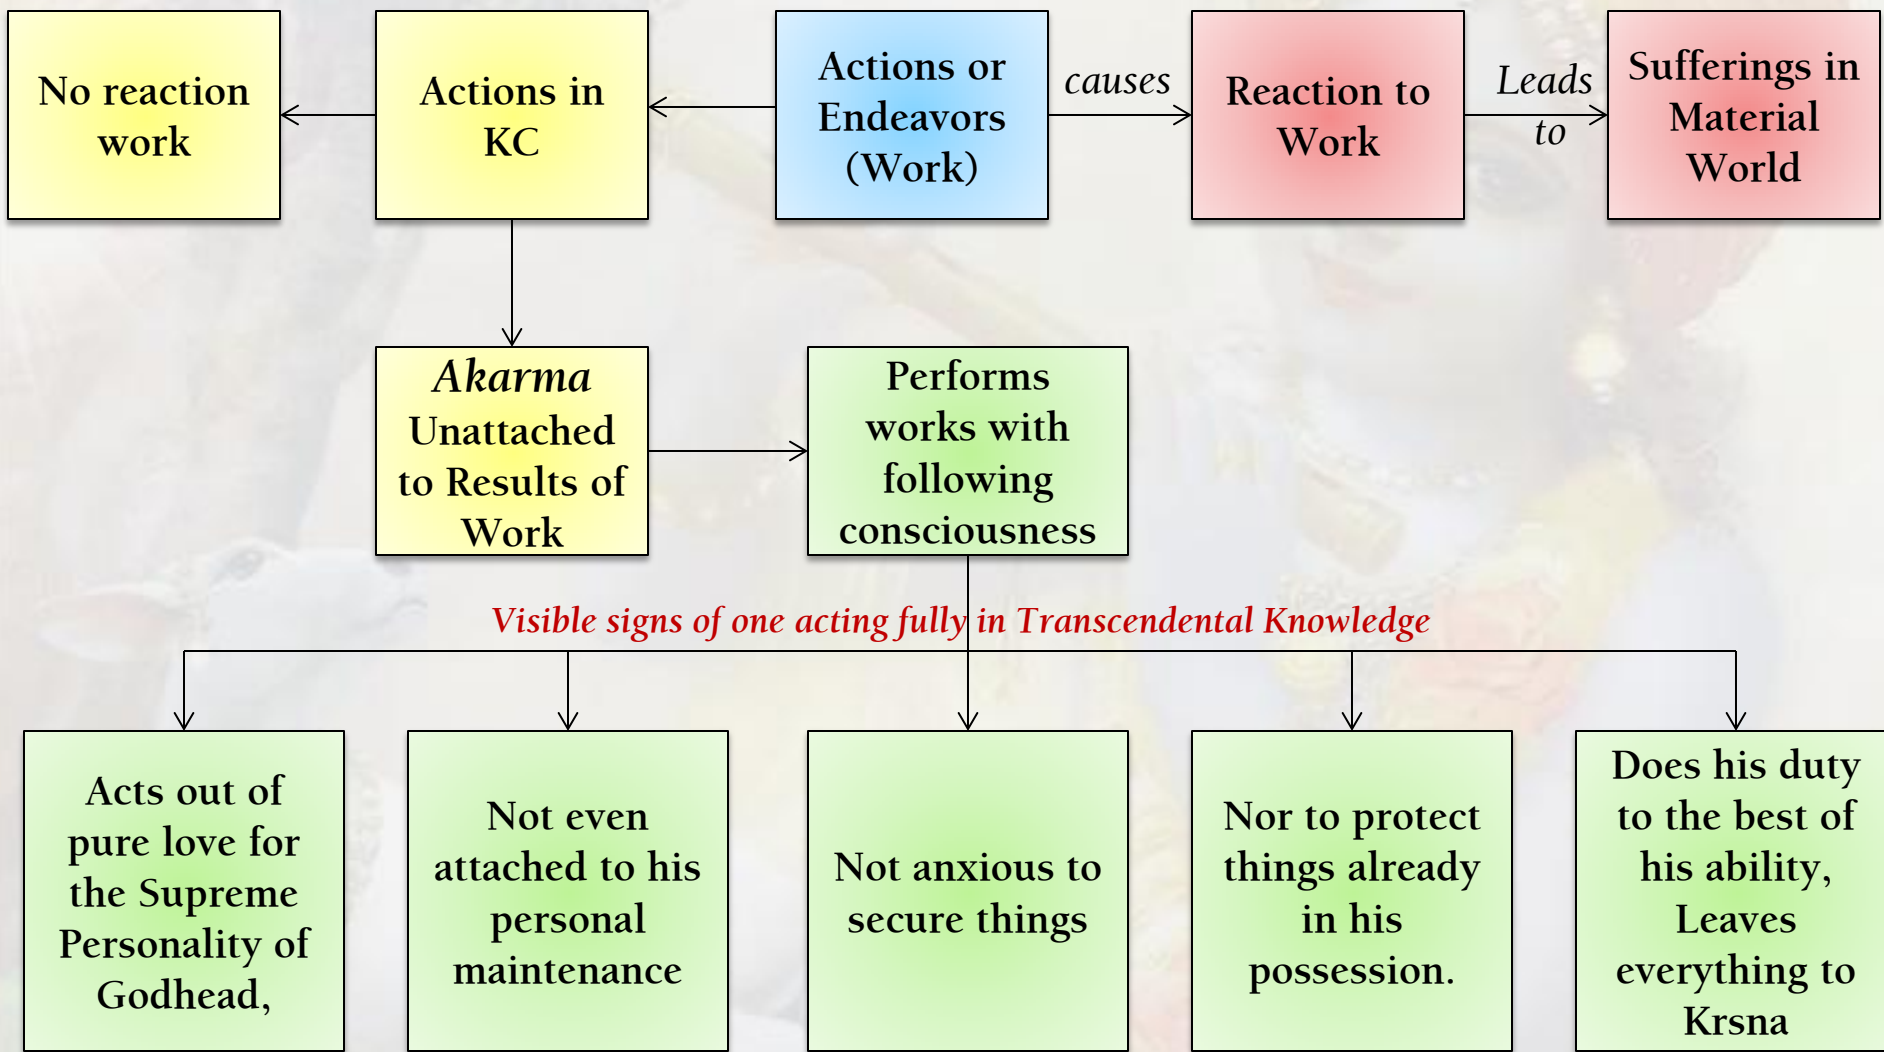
No reaction work

Actions in KC

Actions or Endeavors (Work)

causes

Reaction to Work

Leads to

Sufferings in Material World

*Akarma* Unattached to Results of Work

Performs works with following consciousness

Visible signs of one acting fully in Transcendental Knowledge

Acts out of pure love for the Supreme Personality of Godhead,

Not even attached to his personal maintenance

Not anxious to secure things

Nor to protect things already in his possession.

Does his duty to the best of his ability, Leaves everything to Krsna